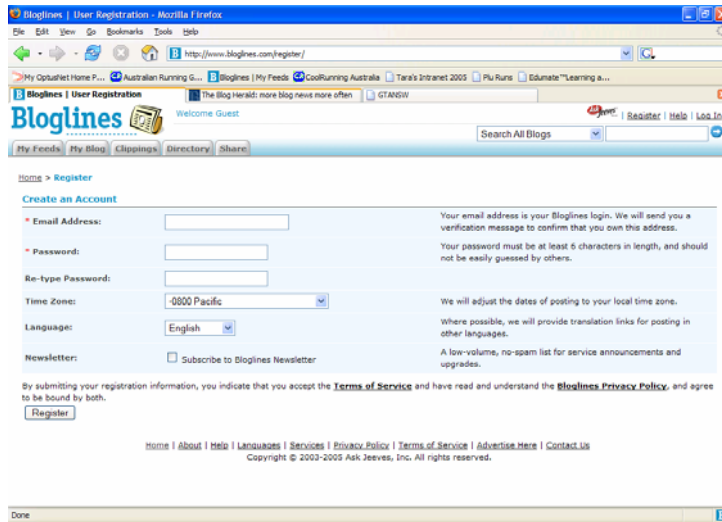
Bloglines | User Registration - Mozilla Firefox

File Edit View Go Bookmarks Tools Help

http://www.bloglines.com/register/

My OptusNet Home P... Australian Running G... Bloglines | My Feeds CoolRunning Australia Tara's Intranet 2005 Plu Runs Edumate™Learning a...

Bloglines | User Registration | The Blog Herald: more blog news more often | GTANSW

Bloglines

Welcome Guest

Register | Help | Log In

Search All Blogs

My Feeds | My Blog | Clippings | Directory | Share

Home > Register

Create an Account

| | | |
|---|---|---|
| * Email Address: | | Your email address is your Bloglines login. We will send you a verification message to confirm that you own this address. |
| * Password: | | Your password must be at least 6 characters in length, and should not be easily guessed by others. |
| Re-type Password: | | |
| Time Zone: | -0800 Pacific | We will adjust the dates of posting to your local time zone. |
| Language: | English | Where possible, we will provide translation links for posting in other languages. |
| Newsletter: | Subscribe to Bloglines Newsletter | A low-volume, no-spam list for service announcements and upgrades. |

By submitting your registration information, you indicate that you accept the Terms of Service and have read and understand the Bloglines Privacy Policy, and agree to be bound by both.

Register

Home | About | Help | Languages | Services | Privacy Policy | Terms of Service | Advertise Here | Contact Us
Copyright © 2003-2005 Ask Jeeves, Inc. All rights reserved.

Done